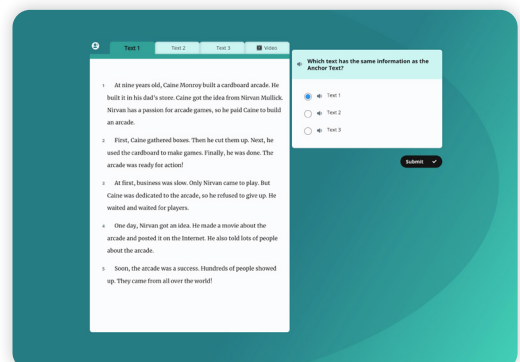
Text 1 Text 2 Text 3 Video

1 At nine years old, Caine Monroy built a cardboard arcade. He built it in his dad's store. Caine got the idea from Nirvan Mullick. Nirvan has a passion for arcade games, so he paid Caine to build an arcade.

2 First, Caine gathered boxes. Then he cut them up. Next, he used the cardboard to make games. Finally, he was done. The arcade was ready for action!

3 At first, business was slow. Only Nirvan came to play. But Caine was dedicated to the arcade, so he refused to give up. He waited and waited for players.

4 One day, Nirvan got an idea. He made a movie about the arcade and posted it on the Internet. He also told lots of people about the arcade.

5 Soon, the arcade was a success. Hundreds of people showed up. They came from all over the world!

Which text has the same information as the Anchor Text?

Text 1

Text 2

Text 3

Submit